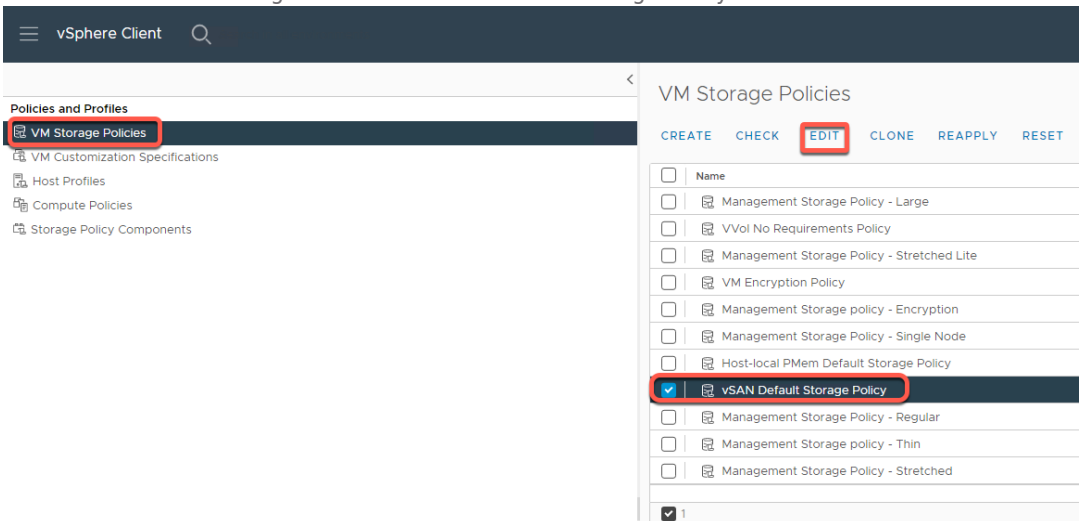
vSphere Client

Policies and Profiles
VM Storage Policies
VM Customization Specifications
Host Profiles
Compute Policies
Storage Policy Components

VM Storage Policies

CREATE CHECK EDIT CLONE REAPPLY RESET

| Name |
|---|
| Management Storage Policy - Large |
| VVol No Requirements Policy |
| Management Storage Policy - Stretched Lite |
| VM Encryption Policy |
| Management Storage policy - Encryption |
| Management Storage Policy - Single Node |
| Host-local PMem Default Storage Policy |
| vSAN Default Storage Policy |
| Management Storage Policy - Regular |
| Management Storage policy - Thin |
| Management Storage Policy - Stretched |

1